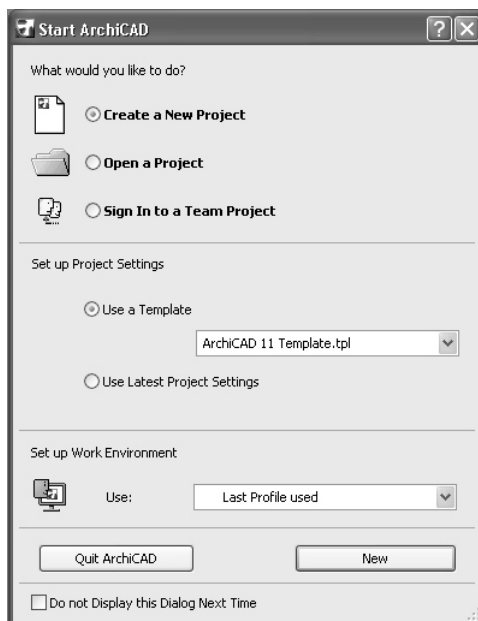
Start ArchiCAD

What would you like to do?

Create a New Project

Open a Project

Sign In to a Team Project

Set up Project Settings

Use a Template

ArchiCAD 11 Template.tpl

Use Latest Project Settings

Set up Work Environment

Use:

Last Profile used

Quit ArchiCAD

New

Do not Display this Dialog Next Time